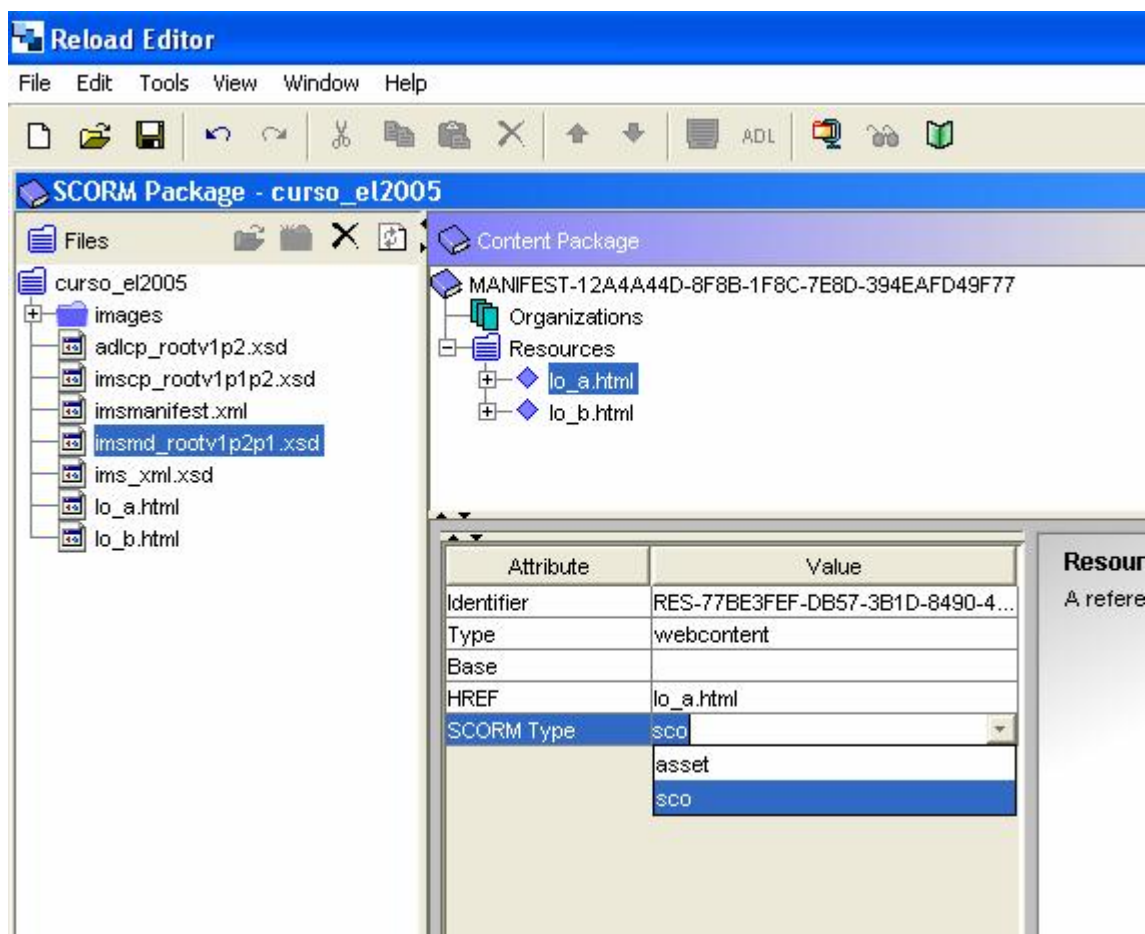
Reload Editor

File Edit Tools View Window Help

ADL

SCORM Package - curso_el2005

Files

curso_el2005
images
adlcp_rootv1p2.xsd
imscp_rootv1p1p2.xsd
imsmanifest.xml
imsmd_rootv1p2p1.xsd
ims_xml.xsd
lo_a.html
lo_b.html

Content Package

MANIFEST-12A4A44D-8F8B-1F8C-7E8D-394EAFD49F77
Organizations
Resources
lo_a.html
lo_b.html

| Attribute | Value |
|---|---|
| Identifier | RES-77BE3FEF-DB57-3B1D-8490-4... |
| Type | webcontent |
| Base | |
| HREF | lo_a.html |
| SCORM Type | sco |

asset
sco

Resour
A refere